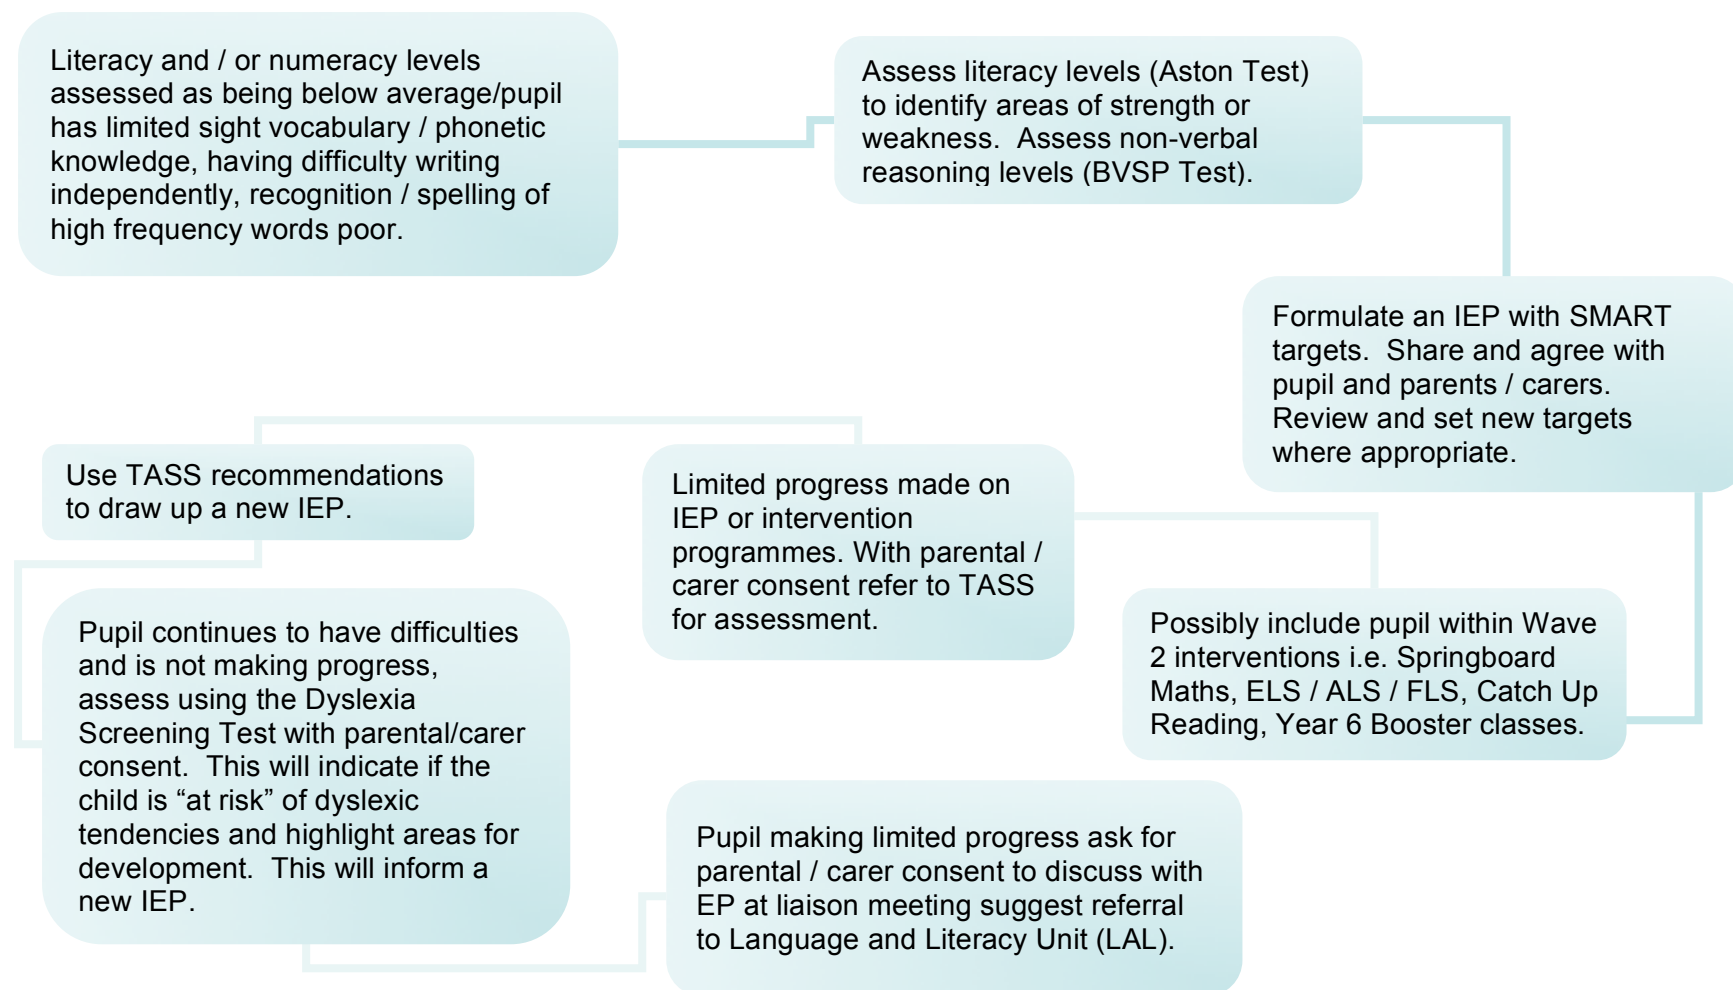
Literacy and / or numeracy levels assessed as being below average/pupil has limited sight vocabulary / phonetic knowledge, having difficulty writing independently, recognition / spelling of high frequency words poor.

Assess literacy levels (Aston Test) to identify areas of strength or weakness. Assess non-verbal reasoning levels (BVSP Test).

Formulate an IEP with SMART targets. Share and agree with pupil and parents / carers. Review and set new targets where appropriate.

Possibly include pupil within Wave 2 interventions i.e. Springboard Maths, ELS / ALS / FLS, Catch Up Reading, Year 6 Booster classes.

Limited progress made on IEP or intervention programmes. With parental / carer consent refer to TASS for assessment.

Use TASS recommendations to draw up a new IEP.

Pupil continues to have difficulties and is not making progress, assess using the Dyslexia Screening Test with parental/carer consent. This will indicate if the child is “at risk” of dyslexic tendencies and highlight areas for development. This will inform a new IEP.

Pupil making limited progress ask for parental / carer consent to discuss with EP at liaison meeting suggest referral to Language and Literacy Unit (LAL).